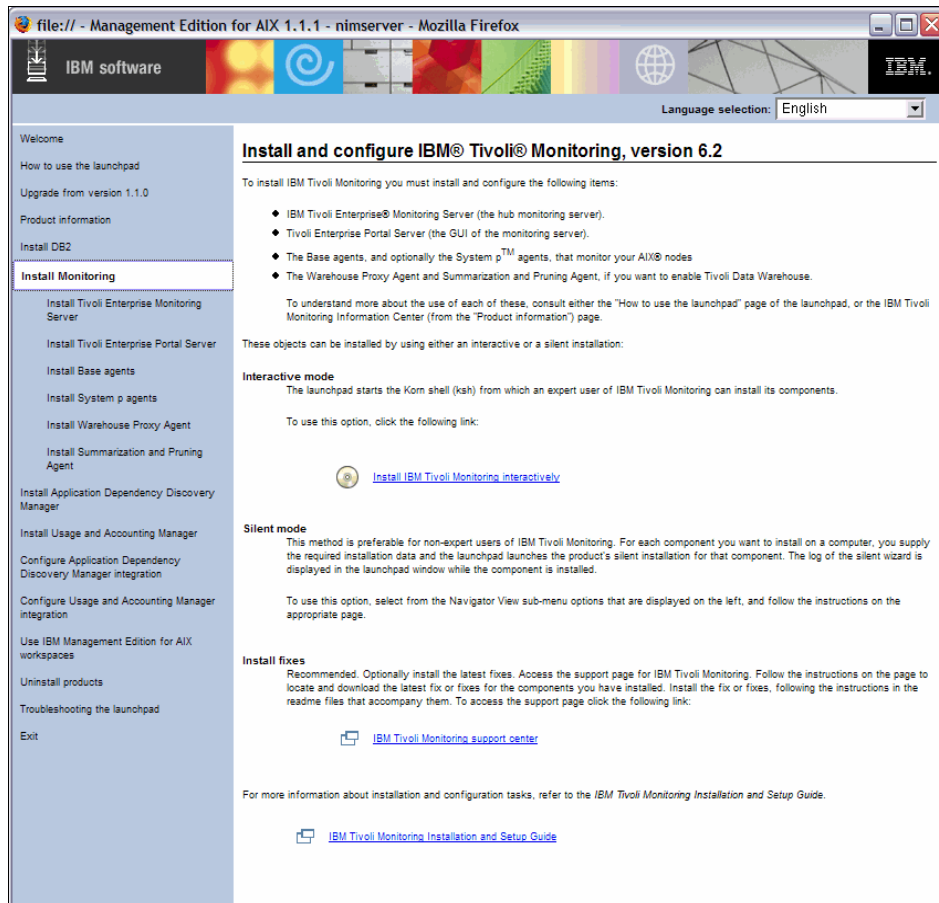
file:// - Management Edition for AIX 1.1.1 - nimserver - Mozilla Firefox

IBM software

IBM.

Language selection: English

Welcome

How to use the launchpad

Upgrade from version 1.1.0

Product information

Install DB2

Install Monitoring

Install Tivoli Enterprise Monitoring Server

Install Tivoli Enterprise Portal Server

Install Base agents

Install System p agents

Install Warehouse Proxy Agent

Install Summarization and Pruning Agent

Install Application Dependency Discovery Manager

Install Usage and Accounting Manager

Configure Application Dependency Discovery Manager integration

Configure Usage and Accounting Manager integration

Use IBM Management Edition for AIX workspaces

Uninstall products

Troubleshooting the launchpad

Exit

Install and configure IBM® Tivoli® Monitoring, version 6.2

To install IBM Tivoli Monitoring you must install and configure the following items:

- IBM Tivoli Enterprise® Monitoring Server (the hub monitoring server).
- Tivoli Enterprise Portal Server (the GUI of the monitoring server).
- The Base agents, and optionally the System p$^{TM}$ agents, that monitor your AIX® nodes
- The Warehouse Proxy Agent and Summarization and Pruning Agent, if you want to enable Tivoli Data Warehouse.

To understand more about the use of each of these, consult either the "How to use the launchpad" page of the launchpad, or the IBM Tivoli Monitoring Information Center (from the "Product information") page.

These objects can be installed by using either an interactive or a silent installation:

Interactive mode
The launchpad starts the Korn shell (ksh) from which an expert user of IBM Tivoli Monitoring can install its components.

To use this option, click the following link:

Install IBM Tivoli Monitoring interactively

Silent mode
This method is preferable for non-expert users of IBM Tivoli Monitoring. For each component you want to install on a computer, you supply the required installation data and the launchpad launches the product's silent installation for that component. The log of the silent wizard is displayed in the launchpad window while the component is installed.

To use this option, select from the Navigator View sub-menu options that are displayed on the left, and follow the instructions on the appropriate page.

Install fixes
Recommended. Optionally install the latest fixes. Access the support page for IBM Tivoli Monitoring. Follow the instructions on the page to locate and download the latest fix or fixes for the components you have installed. Install the fix or fixes, following the instructions in the readme files that accompany them. To access the support page click the following link:

IBM Tivoli Monitoring support center

For more information about installation and configuration tasks, refer to the IBM Tivoli Monitoring Installation and Setup Guide.

IBM Tivoli Monitoring Installation and Setup Guide